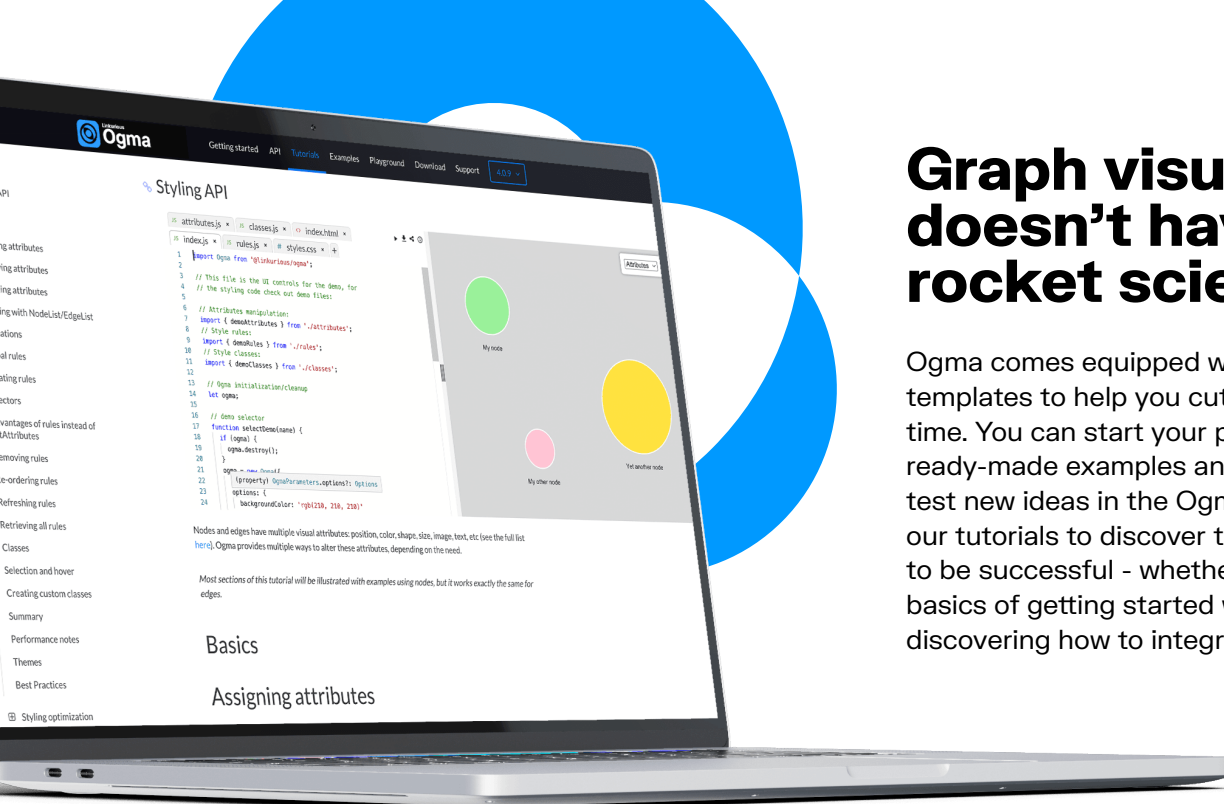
Linkurious Ogma

Getting started API Tutorials Examples Playground Download Support 4.0.9

API

ng attributes
ying attributes
ying attributes
ing with NodeList/EdgeList
ations
al rules
ating rules
ectors
vantages of rules instead of tAttributes
emoving rules
e-ordering rules
Refreshing rules
Retrieving all rules
Classes
Selection and hover
Creating custom classes
Summary
Performance notes
Themes
Best Practices
Styling optimization

Styling API

attributes.js × classes.js × index.html ×
index.js × rules.js × styles.css × +

1 import Ogma from '@linkurious/ogma';
2
3 // This file is the UI controls for the demo, for
4 // the styling code check out demo files:
5
6 // Attributes manipulation:
7 import { demoAttributes } from './attributes';
8 // Style rules:
9 import { demoRules } from './rules';
10 // Style classes:
11 import { demoClasses } from './classes';
12
13 // Ogma initialization/cleanup
14 let ogma;
15
16 // demo selector
17 function selectDemo(name) {
18 if (ogma) {
19 ogma.destroy();
20 }
21 ogma = new Ogma({
22 (property) OgmaParameters.options?: Options
23 options: {
24 backgroundColor: 'rgb(210, 210, 210)'

Attributes

My node
My other node
Yet another node

Nodes and edges have multiple visual attributes: position, color, shape, size, image, text, etc (see the full list here). Ogma provides multiple ways to alter these attributes, depending on the need.

Most sections of this tutorial will be illustrated with examples using nodes, but it works exactly the same for edges.

Basics

Assigning attributes

Graph visu
doesn't hav
rocket scie

Ogma comes equipped w
templates to help you cut
time. You can start your p
ready-made examples an
test new ideas in the Ogm
our tutorials to discover t
to be successful - whethe
basics of getting started w
discovering how to integr